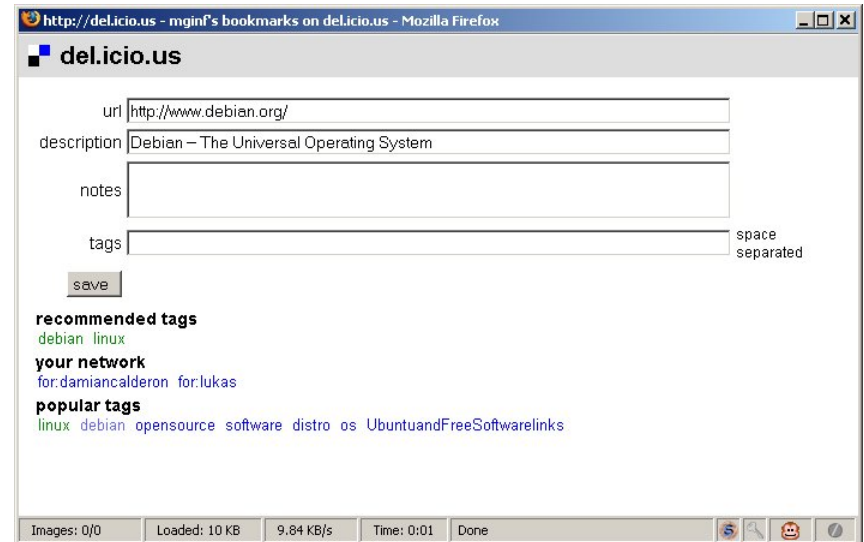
http://del.icio.us - mginf's bookmarks on del.icio.us - Mozilla Firefox

del.icio.us

url http://www.debian.org/

description Debian – The Universal Operating System

notes

tags

space separated

save

recommended tags
debian linux

your network
for:damiancalderon for:lukas

popular tags
linux debian opensource software distro os UbuntuandFreeSoftwarelinks

Images: 0/0 | Loaded: 10 KB | 9.84 KB/s | Time: 0:01 | Done